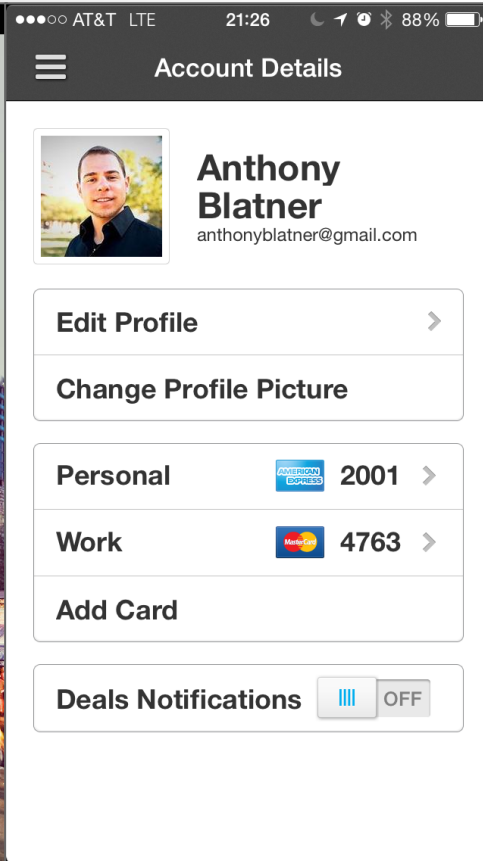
●●●○○ AT&T LTE 21:26 88%

Account Details

Anthony Blatner
anthonyblatner@gmail.com

Edit Profile

Change Profile Picture

Personal AMERICAN EXPRESS 2001

Work MasterCard 4763

Add Card

Deals Notifications OFF